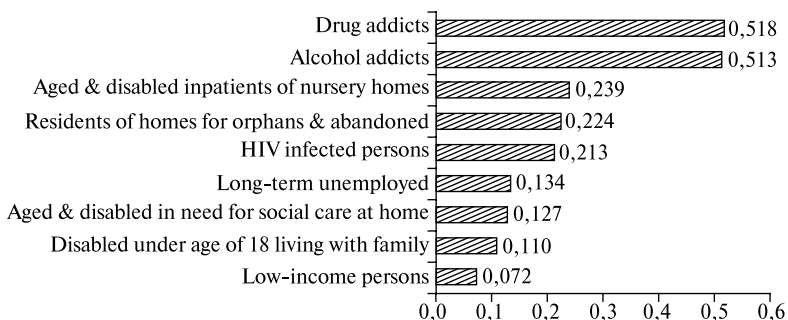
Drug addicts 0,518
Alcohol addicts 0,513
Aged & disabled inpatients of nursery homes 0,239
Residents of homes for orphans & abandoned 0,224
HIV infected persons 0,213
Long-term unemployed 0,134
Aged & disabled in need for social care at home 0,127
Disabled under age of 18 living with family 0,110
Low-income persons 0,072

0,0 0,1 0,2 0,3 0,4 0,5 0,6